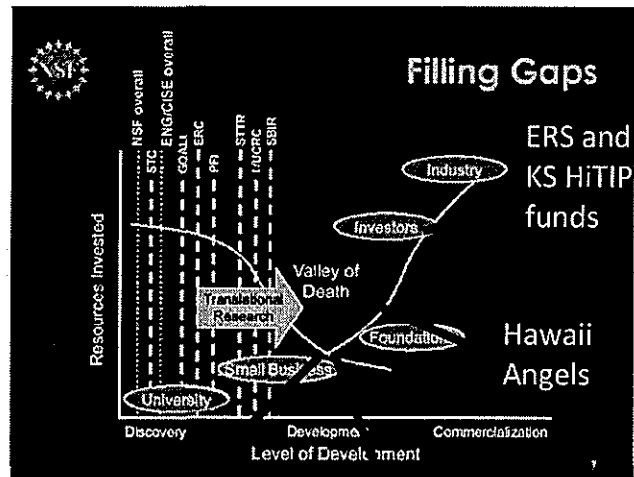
NSF

Filling Gaps

ERS and KS HiTIP funds

NSF overall
STC
ENG/CISE overall
GOALI
ERC
PFI
STTR
I/UCRC
SBIR

Industry

Investors

Valley of Death

Translational Research

Foundation

Hawaii Angels

Small Business

University

Resources Invested

Discovery

Developm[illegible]

Commercialization

Level of Develo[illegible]ment

7